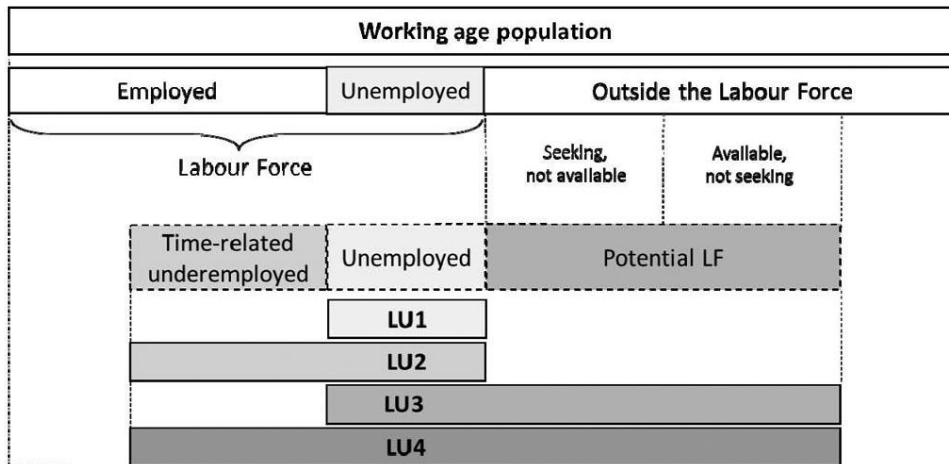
Working age population

Employed

Unemployed

Outside the Labour Force

Labour Force

Seeking, not available

Available, not seeking

Time-related underemployed

Unemployed

Potential LF

LU1

LU2

LU3

LU4